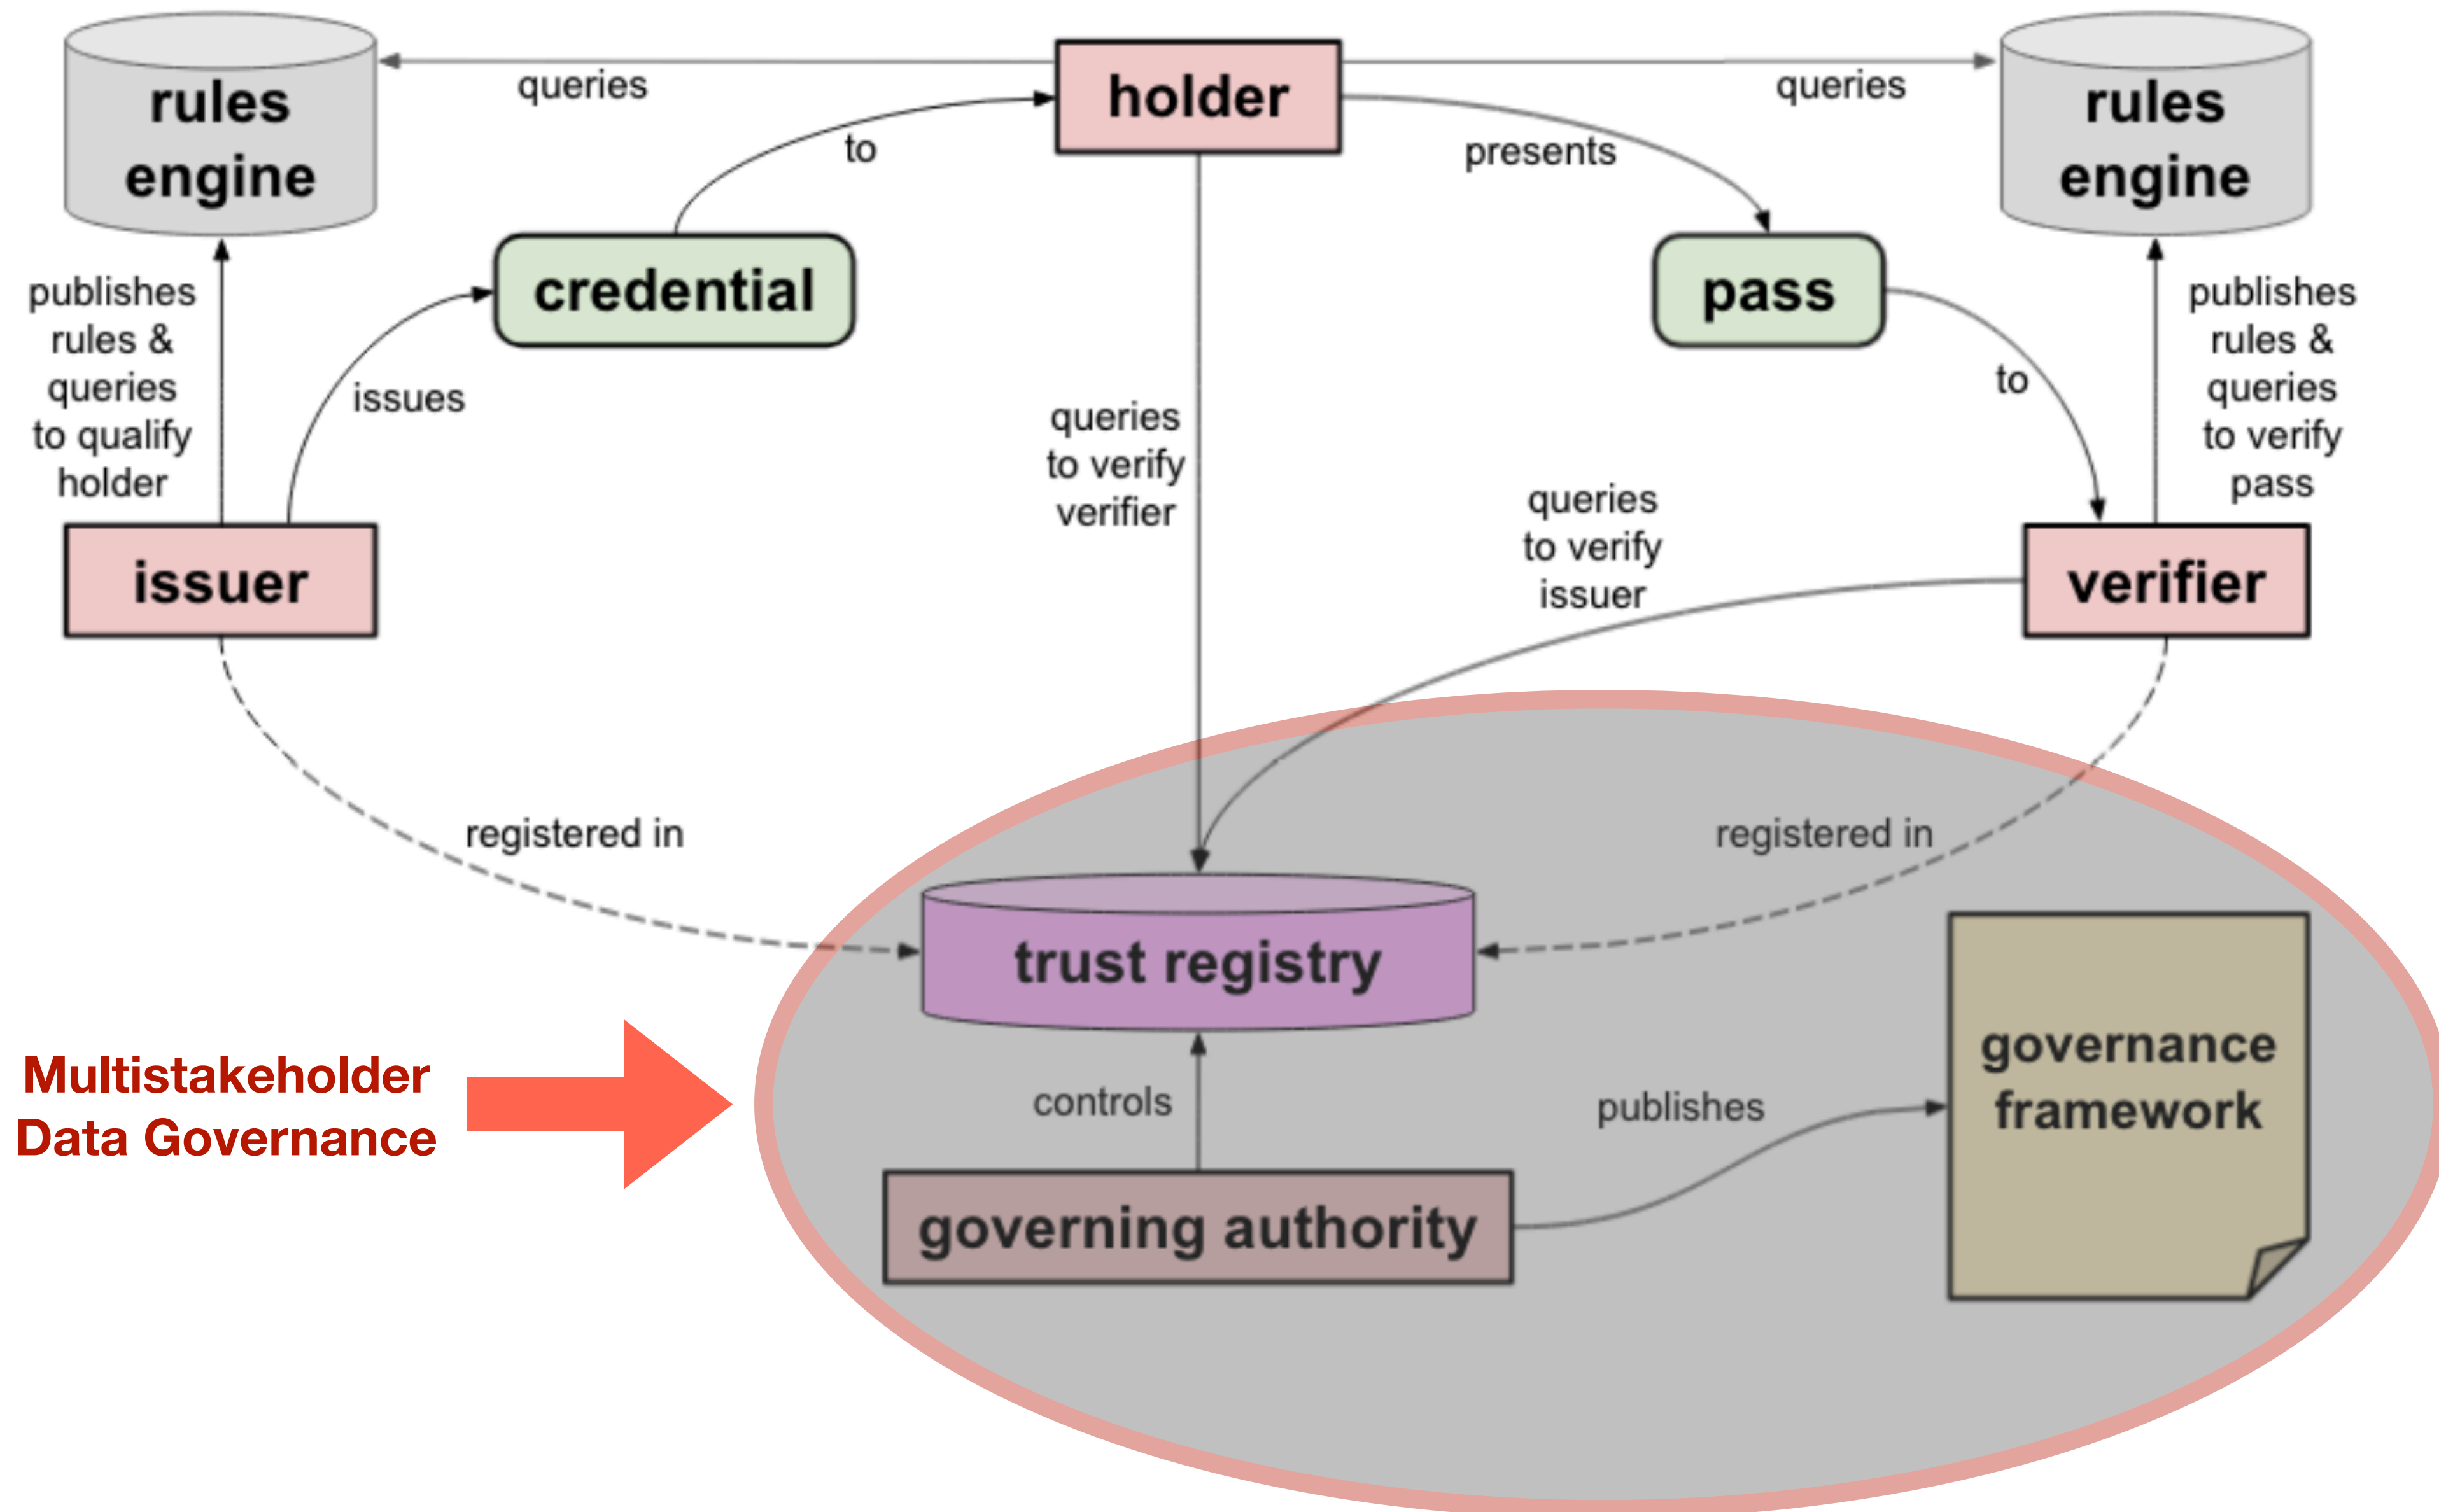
rules engine

queries

holder

queries

rules engine

to

presents

credential

pass

publishes rules & queries to qualify holder

issues

queries to verify verifier

to

publishes rules & queries to verify pass

queries to verify issuer

issuer

verifier

registered in

registered in

trust registry

Multistakeholder Data Governance

controls

publishes

governance framework

governing authority